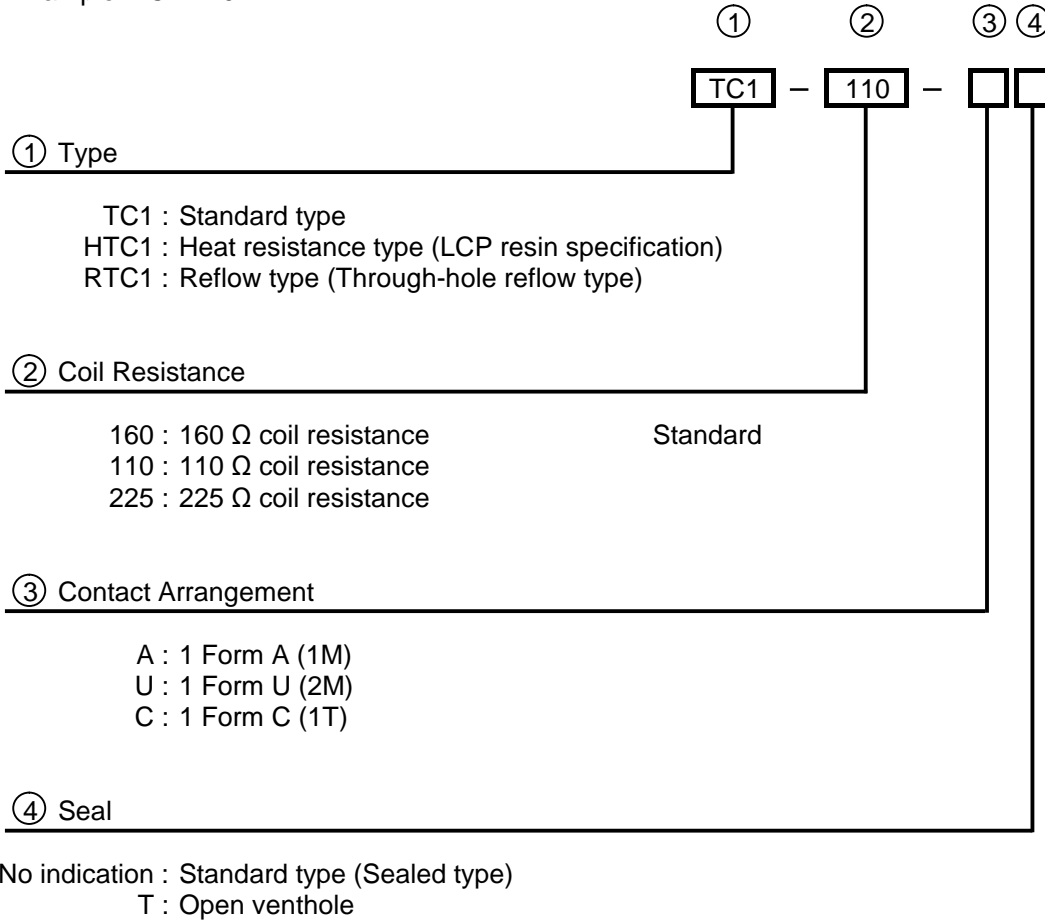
① ② ③ ④

TC1 – 110 –

① Type

TC1 : Standard type
HTC1 : Heat resistance type (LCP resin specification)
RTC1 : Reflow type (Through-hole reflow type)

② Coil Resistance

160 : 160 Ω coil resistance Standard
110 : 110 Ω coil resistance
225 : 225 Ω coil resistance

③ Contact Arrangement

A : 1 Form A (1M)
U : 1 Form U (2M)
C : 1 Form C (1T)

④ Seal

No indication : Standard type (Sealed type)
T : Open venthole